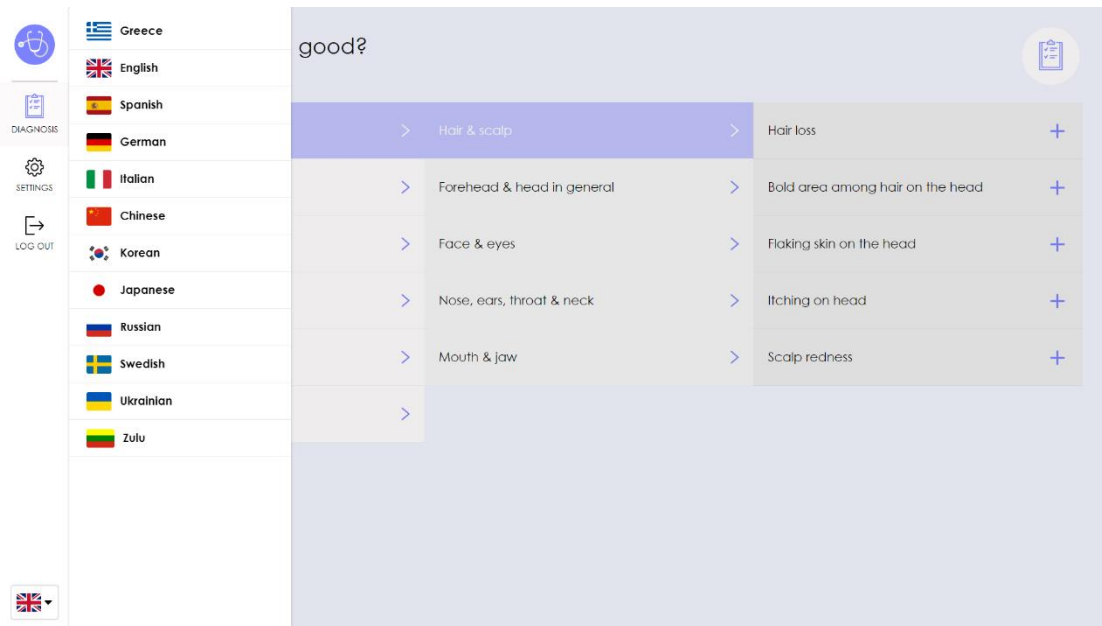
DIAGNOSIS

SETTINGS

LOG OUT

Greece
English
Spanish
German
Italian
Chinese
Korean
Japanese
Russian
Swedish
Ukrainian
Zulu

good?

Hair & scalp
Forehead & head in general
Face & eyes
Nose, ears, throat & neck
Mouth & jaw

Hair loss
Bold area among hair on the head
Flaking skin on the head
Itching on head
Scalp redness